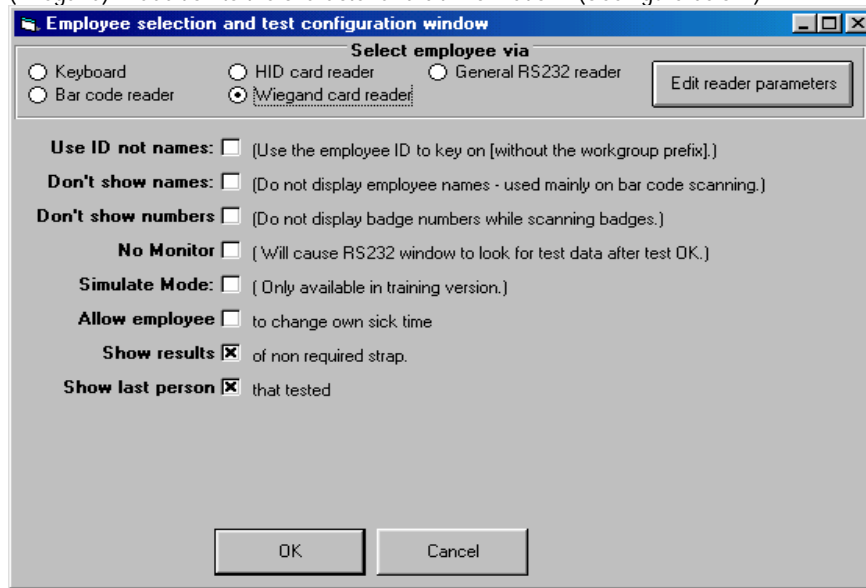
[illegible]

Employee selection and test configuration window

Select employee via

Keyboard
Bar code reader
HID card reader
Wiegand card reader
General RS232 reader

Edit reader parameters

Use ID not names: (Use the employee ID to key on [without the workgroup prefix].)

Don't show names: (Do not display employee names - used mainly on bar code scanning.)

Don't show numbers (Do not display badge numbers while scanning badges.)

No Monitor ( Will cause RS232 window to look for test data after test OK.)

Simulate Mode: ( Only available in training version.)

Allow employee to change own sick time

Show results of non required strap.

Show last person that tested

OK

Cancel